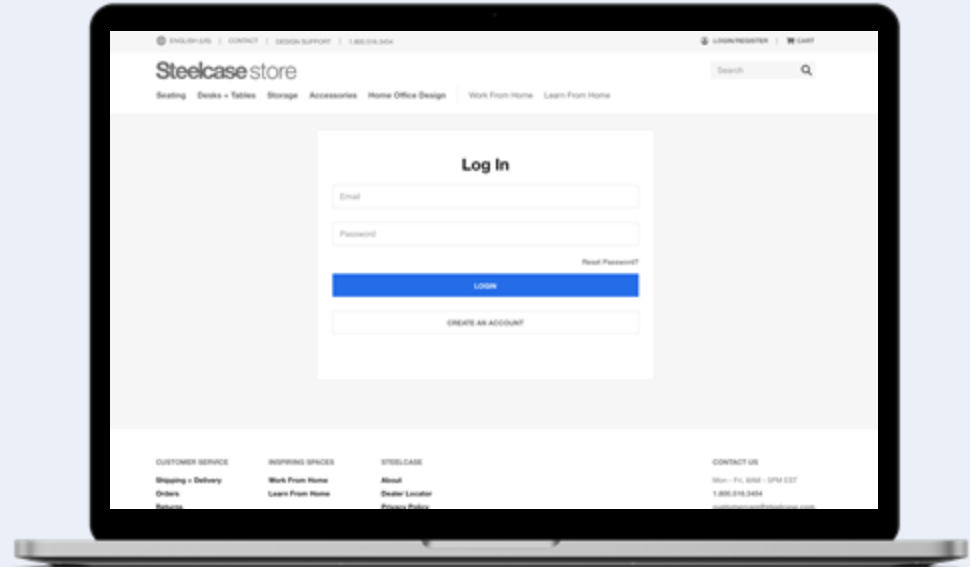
ENGLISH (US) | CONTACT | DESIGN SUPPORT | 1.800.016.3454

LOGIN/REGISTER | CART

Steelcase store

Search

Seating Desks + Tables Storage Accessories Home Office Design Work From Home Learn From Home

Log In

Email

Password

Reset Password?

LOGIN

CREATE AN ACCOUNT

CUSTOMER SERVICE
Shipping + Delivery
Orders
Returns

INSPIRING SPACES
Work From Home
Learn From Home

STEELCASE
About
Dealer Locator
Privacy Policy

CONTACT US
Mon - Fri, 8AM - 5PM EST
1.800.016.3454
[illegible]